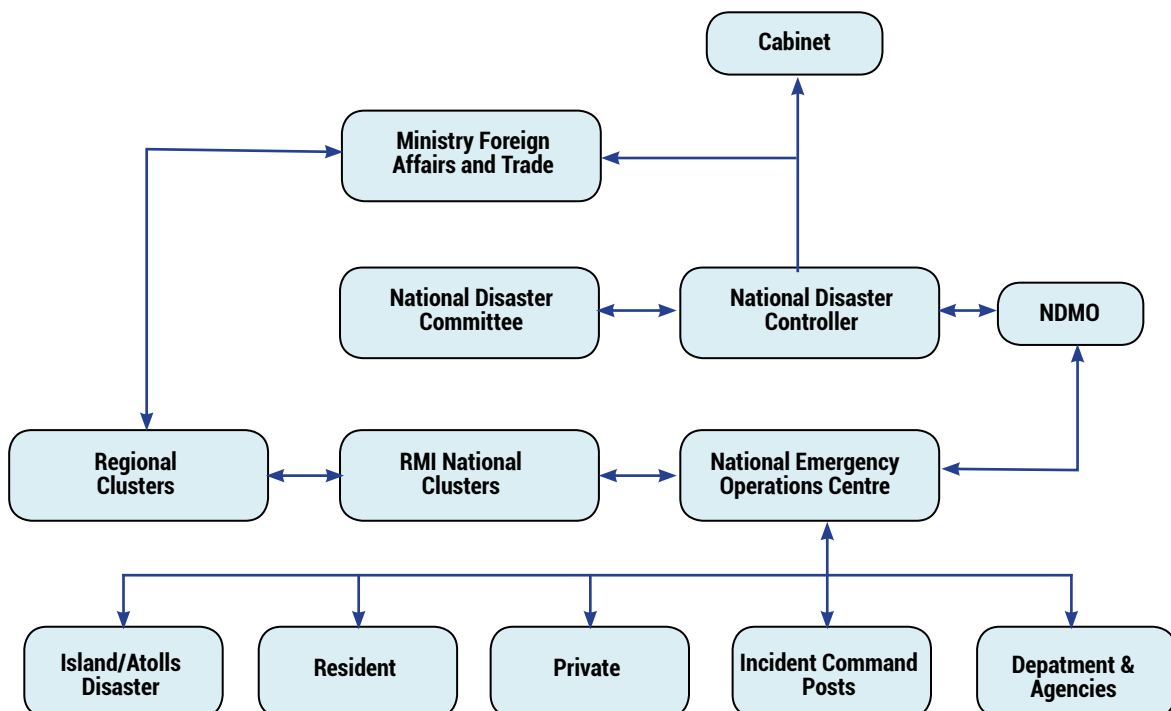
Cabinet

Ministry Foreign Affairs and Trade

National Disaster Committee

National Disaster Controller

NDMO

Regional Clusters

RMI National Clusters

National Emergency Operations Centre

Island/Atolls Disaster

Resident

Private

Incident Command Posts

Depatment & Agencies